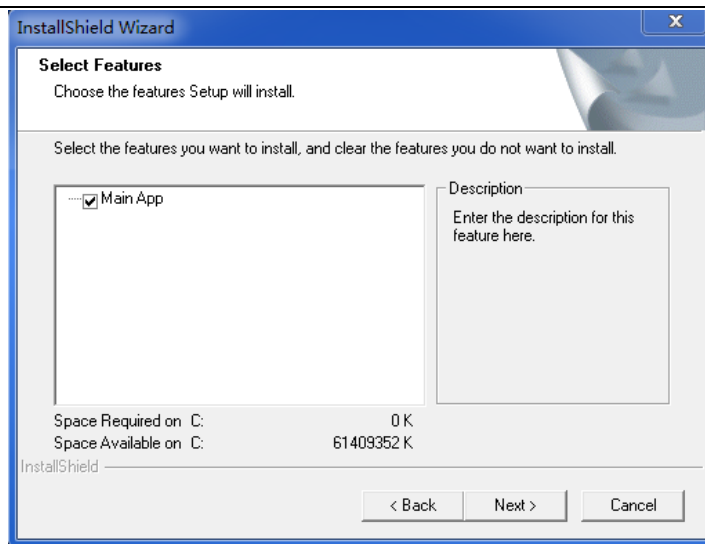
InstallShield Wizard

x

Select Features

Choose the features Setup will install.

Select the features you want to install, and clear the features you do not want to install.

Main App

Description

Enter the description for this feature here.

Space Required on C: 0 K

Space Available on C: 61409352 K

InstallShield

< Back

Next >

Cancel